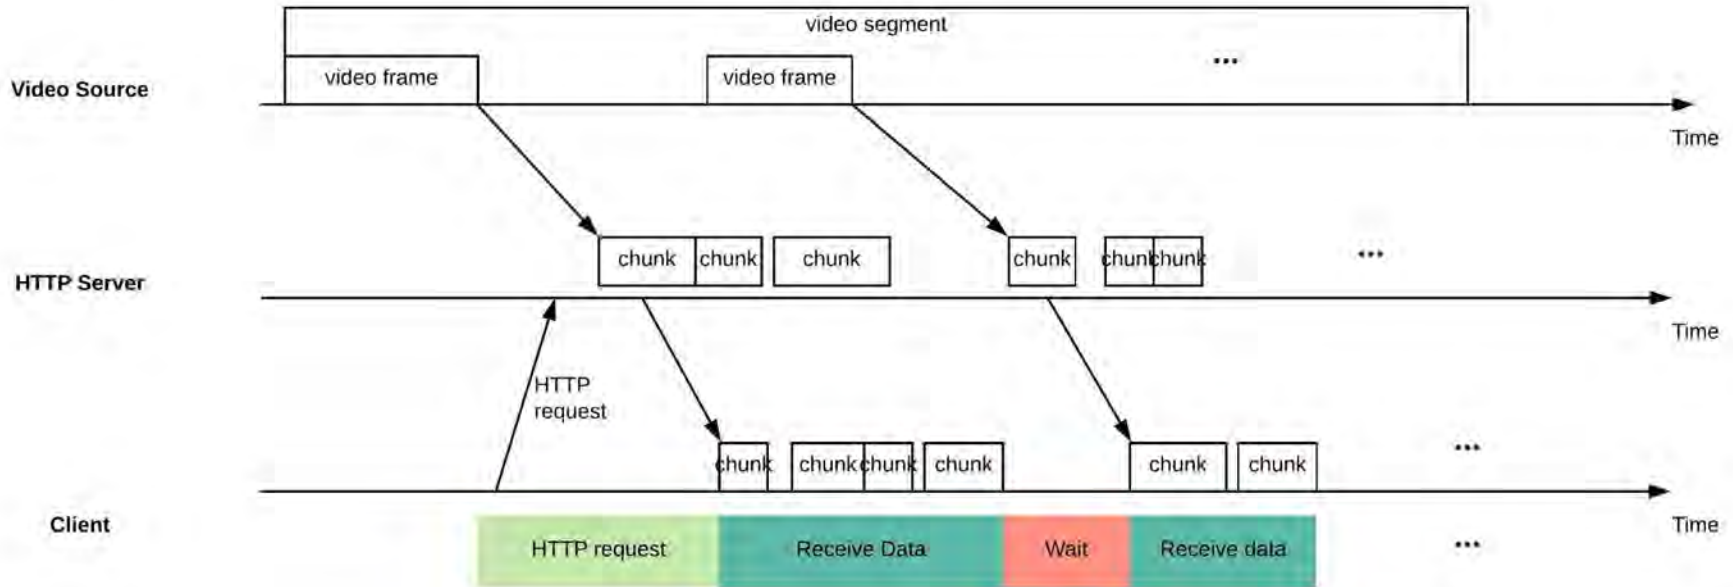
video segment

Video Source

video frame

video frame

...

Time

HTTP Server

chunk chunk chunk chunk chunk chunk

...

Time

HTTP request

Client

chunk chunk chunk chunk chunk chunk

...

Time

HTTP request

Receive Data

Wait

Receive data

...